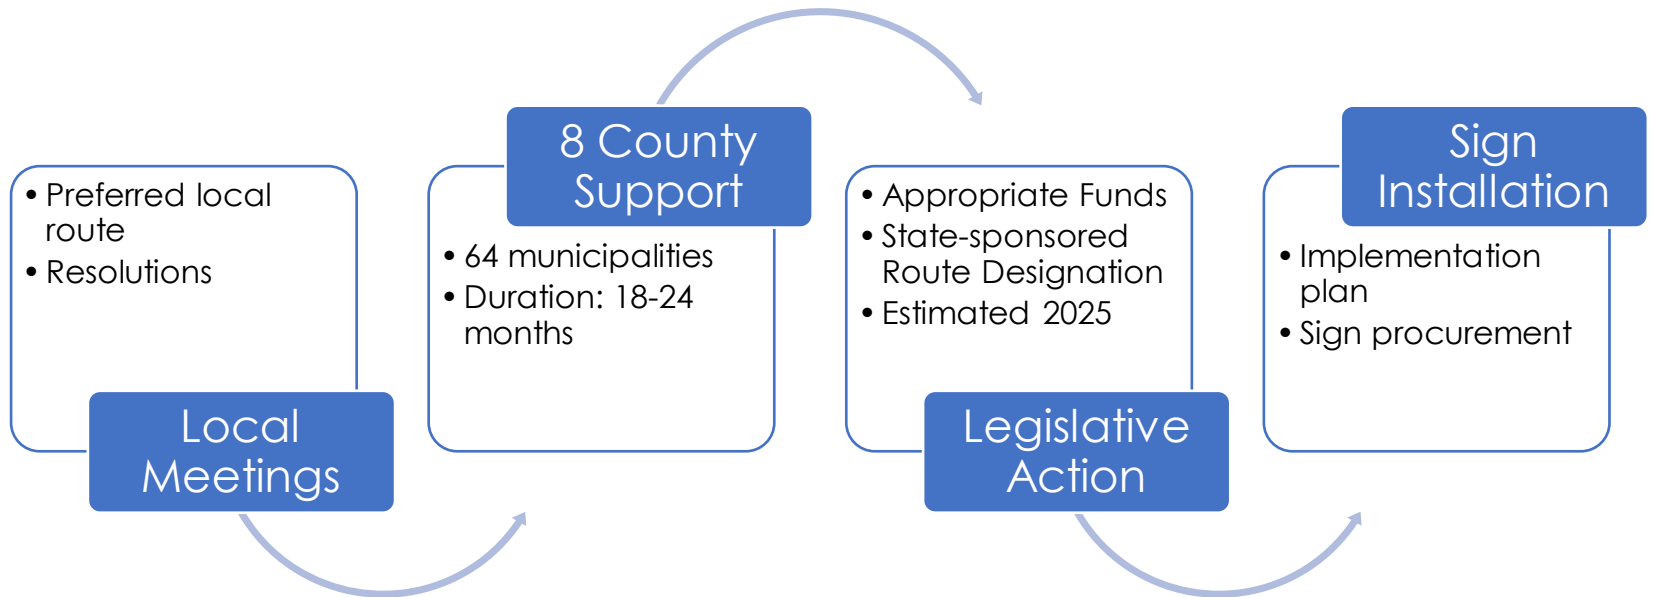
Local Meetings

• Preferred local route
• Resolutions

8 County Support

• 64 municipalities
• Duration: 18-24 months

Legislative Action

• Appropriate Funds
• State-sponsored Route Designation
• Estimated 2025

Sign Installation

• Implementation plan
• Sign procurement